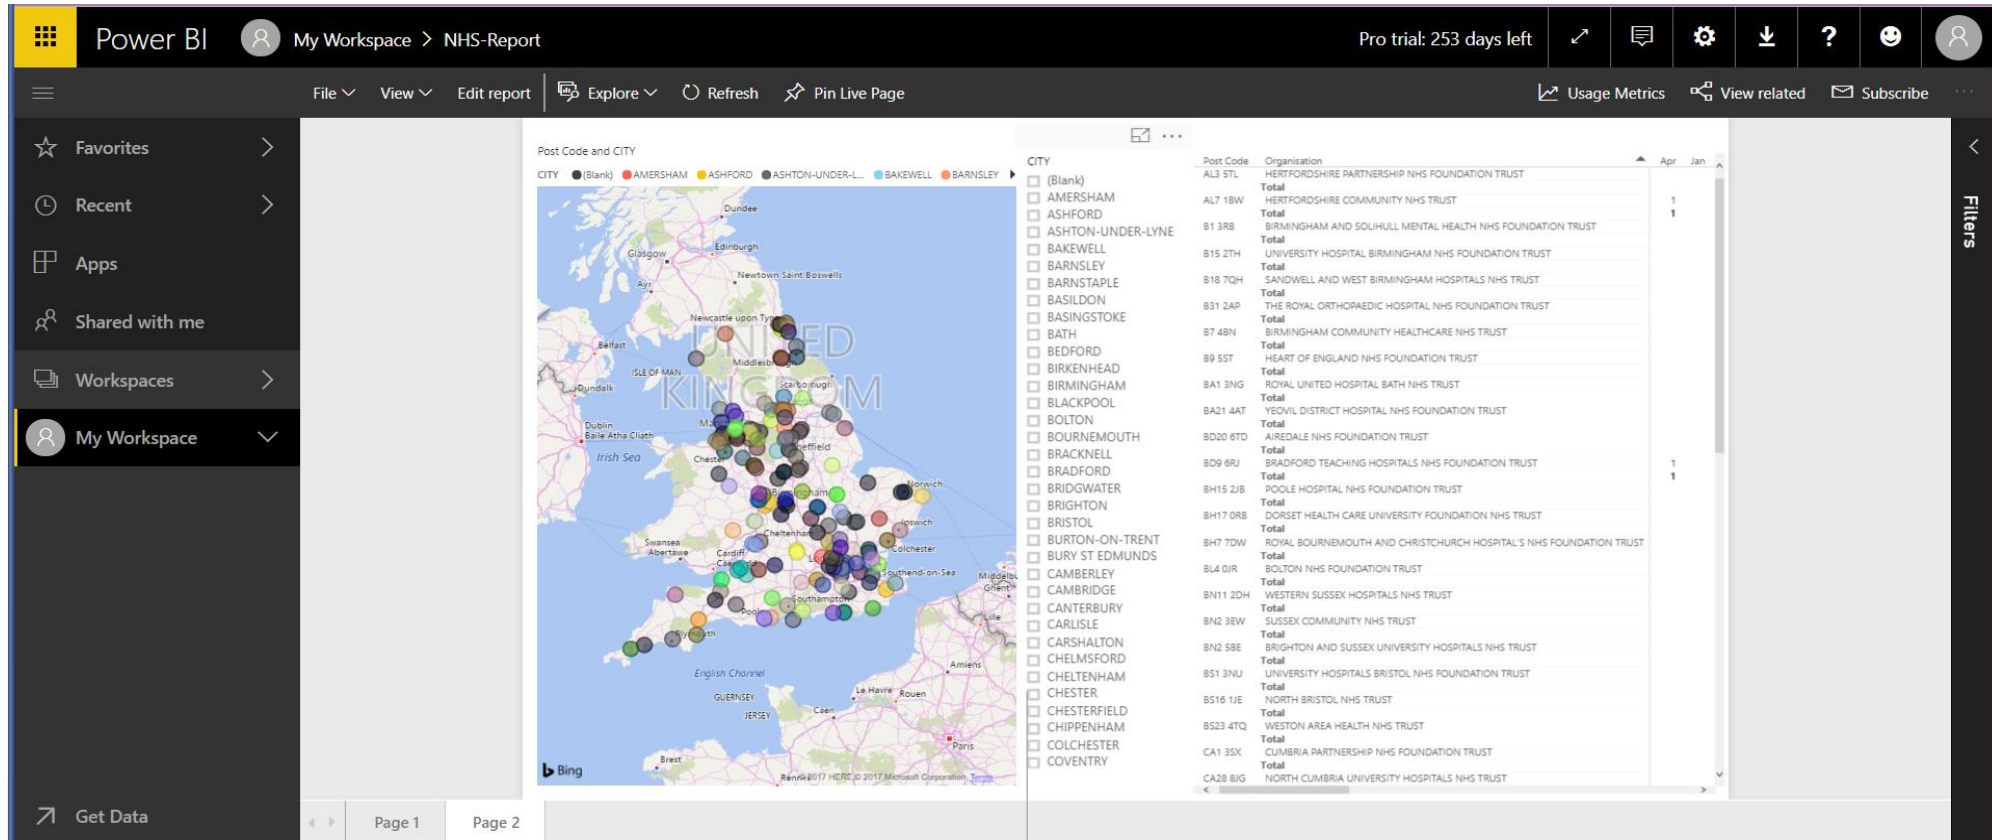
Power BI My Workspace > NHS-Report

Pro trial: 253 days left

File View Edit report Explore Refresh Pin Live Page Usage Metrics View related Subscribe

Favorites
Recent
Apps
Shared with me
Workspaces
My Workspace

Get Data

Post Code and CITY

CITY (Blank) AMERSHAM ASHFORD ASHTON-UNDER-L... BAKEWELL BARNSLEY

Dundee Edinburgh Glasgow Newtown Saint Boswells Ayr Newcastle upon Tyne Belfast UNITED KINGDOM Middlesbrough ISLE OF MAN Scarborough Dundalk Dublin Baile Átha Cliath Irish Sea Chester Sheffield Norwich Birmingham Ipswich Cheltenham Colchester Swansea Abertawe Cardiff Caerdydd Southend-on-Sea Middelburg Gent Southampton Lille Plymouth English Channel Amiens GUERNSEY JERSEY Caen Le Havre Rouen Paris Brest Rennes Bing © 2017 HERE © 2017 Microsoft Corporation Terms

CITY
(Blank)
AMERSHAM
ASHFORD
ASHTON-UNDER-LYNE
BAKEWELL
BARNSLEY
BARNSTAPLE
BASILDON
BASINGSTOKE
BATH
BEDFORD
BIRKENHEAD
BIRMINGHAM
BLACKPOOL
BOLTON
BOURNEMOUTH
BRACKNELL
BRADFORD
BRIDGWATER
BRIGHTON
BRISTOL
BURTON-ON-TRENT
BURY ST EDMUNDS
CAMBERLEY
CAMBRIDGE
CANTERBURY
CARLISLE
CARSHALTON
CHELMSFORD
CHELTENHAM
CHESTER
CHESTERFIELD
CHIPPENHAM
COLCHESTER
COVENTRY

| Post Code | Organisation | Apr | Jan |
|---|---|---|---|
| AL3 5TL | HERTFORDSHIRE PARTNERSHIP NHS FOUNDATION TRUST | | |
| | Total | | |
| AL7 1BW | HERTFORDSHIRE COMMUNITY NHS TRUST | 1 | |
| | Total | 1 | |
| B1 3RB | BIRMINGHAM AND SOLIHULL MENTAL HEALTH NHS FOUNDATION TRUST | | |
| | Total | | |
| B15 2TH | UNIVERSITY HOSPITAL BIRMINGHAM NHS FOUNDATION TRUST | | |
| | Total | | |
| B18 7QH | SANDWELL AND WEST BIRMINGHAM HOSPITALS NHS TRUST | | |
| | Total | | |
| B31 2AP | THE ROYAL ORTHOPAEDIC HOSPITAL NHS FOUNDATION TRUST | | |
| | Total | | |
| B7 4BN | BIRMINGHAM COMMUNITY HEALTHCARE NHS TRUST | | |
| | Total | | |
| B9 5ST | HEART OF ENGLAND NHS FOUNDATION TRUST | | |
| | Total | | |
| BA1 3NG | ROYAL UNITED HOSPITAL BATH NHS TRUST | | |
| | Total | | |
| BA21 4AT | YEOVIL DISTRICT HOSPITAL NHS FOUNDATION TRUST | | |
| | Total | | |
| BD20 6TD | AIREDALE NHS FOUNDATION TRUST | | |
| | Total | | |
| BD9 6RJ | BRADFORD TEACHING HOSPITALS NHS FOUNDATION TRUST | 1 | |
| | Total | 1 | |
| BH15 2JB | POOLE HOSPITAL NHS FOUNDATION TRUST | | |
| | Total | | |
| BH17 0RB | DORSET HEALTH CARE UNIVERSITY FOUNDATION NHS TRUST | | |
| | Total | | |
| BH7 7DW | ROYAL BOURNEMOUTH AND CHRISTCHURCH HOSPITAL'S NHS FOUNDATION TRUST | | |
| | Total | | |
| BL4 0JR | BOLTON NHS FOUNDATION TRUST | | |
| | Total | | |
| BN11 2DH | WESTERN SUSSEX HOSPITALS NHS TRUST | | |
| | Total | | |
| BN2 3EW | SUSSEX COMMUNITY NHS TRUST | | |
| | Total | | |
| BN2 5BE | BRIGHTON AND SUSSEX UNIVERSITY HOSPITALS NHS TRUST | | |
| | Total | | |
| BS1 3NU | UNIVERSITY HOSPITALS BRISTOL NHS FOUNDATION TRUST | | |
| | Total | | |
| BS16 1JE | NORTH BRISTOL NHS TRUST | | |
| | Total | | |
| BS23 4TQ | WESTON AREA HEALTH NHS TRUST | | |
| | Total | | |
| CA1 3SX | CUMBRIA PARTNERSHIP NHS FOUNDATION TRUST | | |
| | Total | | |
| CA28 8JG | NORTH CUMBRIA UNIVERSITY HOSPITALS NHS TRUST | | |

Filters

Page 1 Page 2